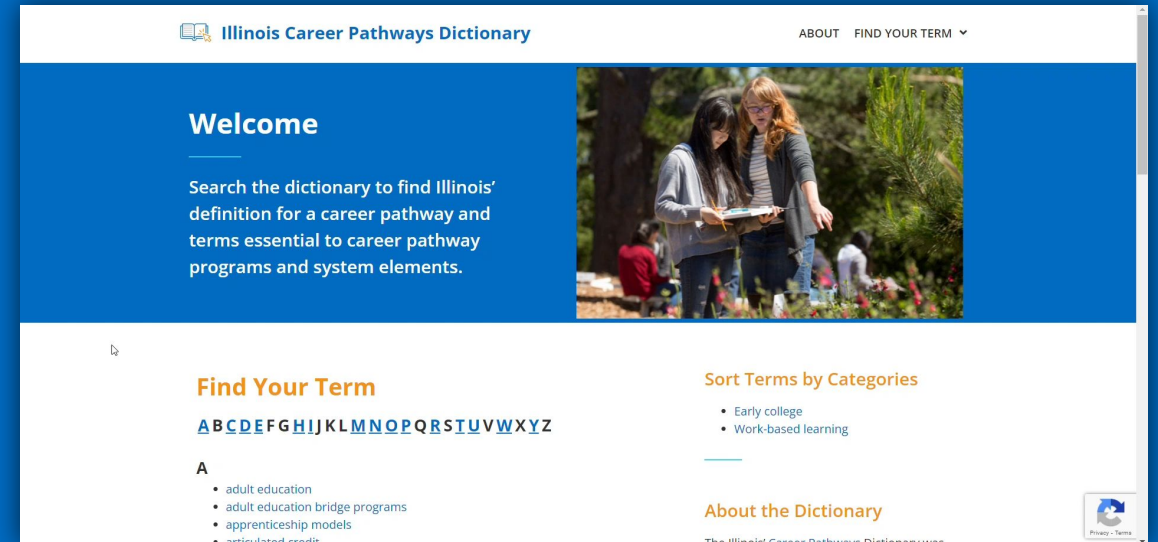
Illinois Career Pathways Dictionary

ABOUT FIND YOUR TERM

Welcome

Search the dictionary to find Illinois' definition for a career pathway and terms essential to career pathway programs and system elements.

Find Your Term

A B C D E F G H I J K L M N O P Q R S T U V W X Y Z

A

- adult education
- adult education bridge programs
- apprenticeship models
- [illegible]

Sort Terms by Categories

- Early college
- Work-based learning

About the Dictionary

The Illinois' Career Pathways Dictionary was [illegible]

Privacy - Terms